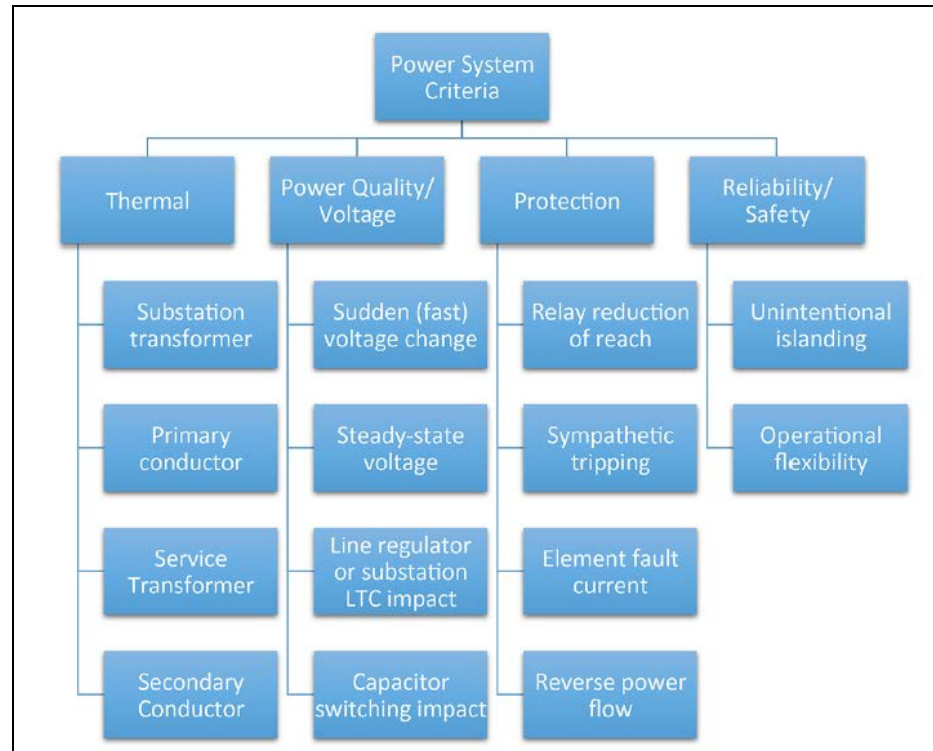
Power System Criteria

Thermal

Substation transformer

Primary conductor

Service Transformer

Secondary Conductor

Power Quality/ Voltage

Sudden (fast) voltage change

Steady-state voltage

Line regulator or substation LTC impact

Capacitor switching impact

Protection

Relay reduction of reach

Sympathetic tripping

Element fault current

Reverse power flow

Reliability/ Safety

Unintentional islanding

Operational flexibility